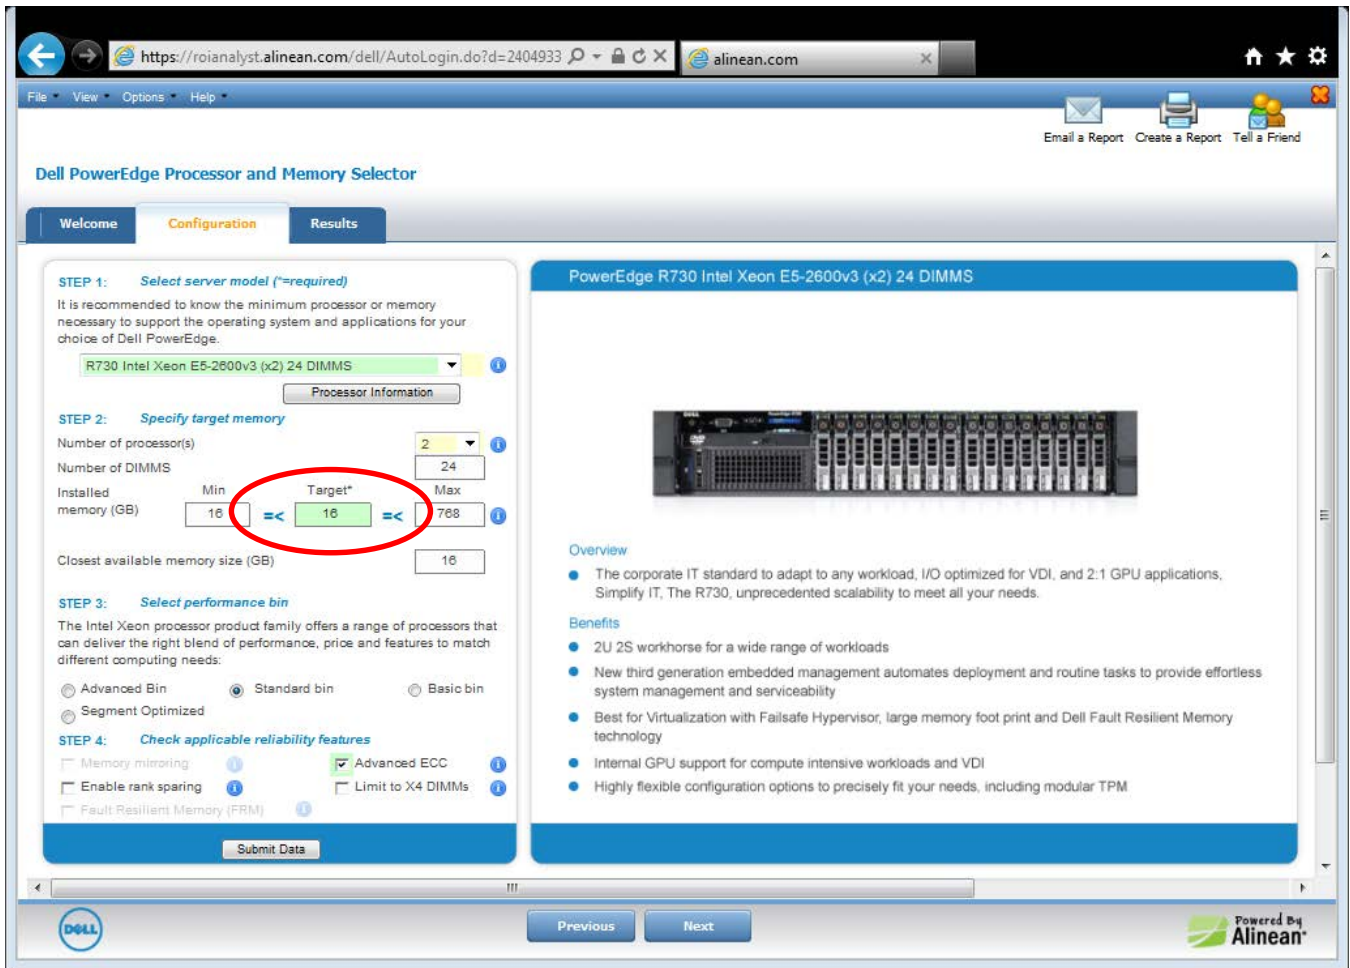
https://roianalyst.alinean.com/dell/AutoLogin.do?d=2404933
alinean.com

File View Options Help

Email a Report Create a Report Tell a Friend

Dell PowerEdge Processor and Memory Selector

Welcome Configuration Results

STEP 1: Select server model (*=required)

It is recommended to know the minimum processor or memory necessary to support the operating system and applications for your choice of Dell PowerEdge.

R730 Intel Xeon E5-2600v3 (x2) 24 DIMMS

Processor Information

STEP 2: Specify target memory

Number of processor(s) 2

Number of DIMMS 24

Installed memory (GB) Min 16 =< Target* 16 =< Max 768

Closest available memory size (GB) 16

STEP 3: Select performance bin

The Intel Xeon processor product family offers a range of processors that can deliver the right blend of performance, price and features to match different computing needs:

Advanced Bin Standard bin Basic bin
Segment Optimized

STEP 4: Check applicable reliability features

Memory mirroring
Advanced ECC
Enable rank sparing
Limit to X4 DIMMs
Fault Resilient Memory (FRM)

Submit Data

PowerEdge R730 Intel Xeon E5-2600v3 (x2) 24 DIMMS

Overview

The corporate IT standard to adapt to any workload, I/O optimized for VDI, and 2:1 GPU applications. Simplify IT, The R730, unprecedented scalability to meet all your needs.

Benefits

2U 2S workhorse for a wide range of workloads

New third generation embedded management automates deployment and routine tasks to provide effortless system management and serviceability

Best for Virtualization with Failsafe Hypervisor, large memory foot print and Dell Fault Resilient Memory technology

Internal GPU support for compute intensive workloads and VDI

Highly flexible configuration options to precisely fit your needs, including modular TPM

DELL

Previous Next

Powered By Alinean